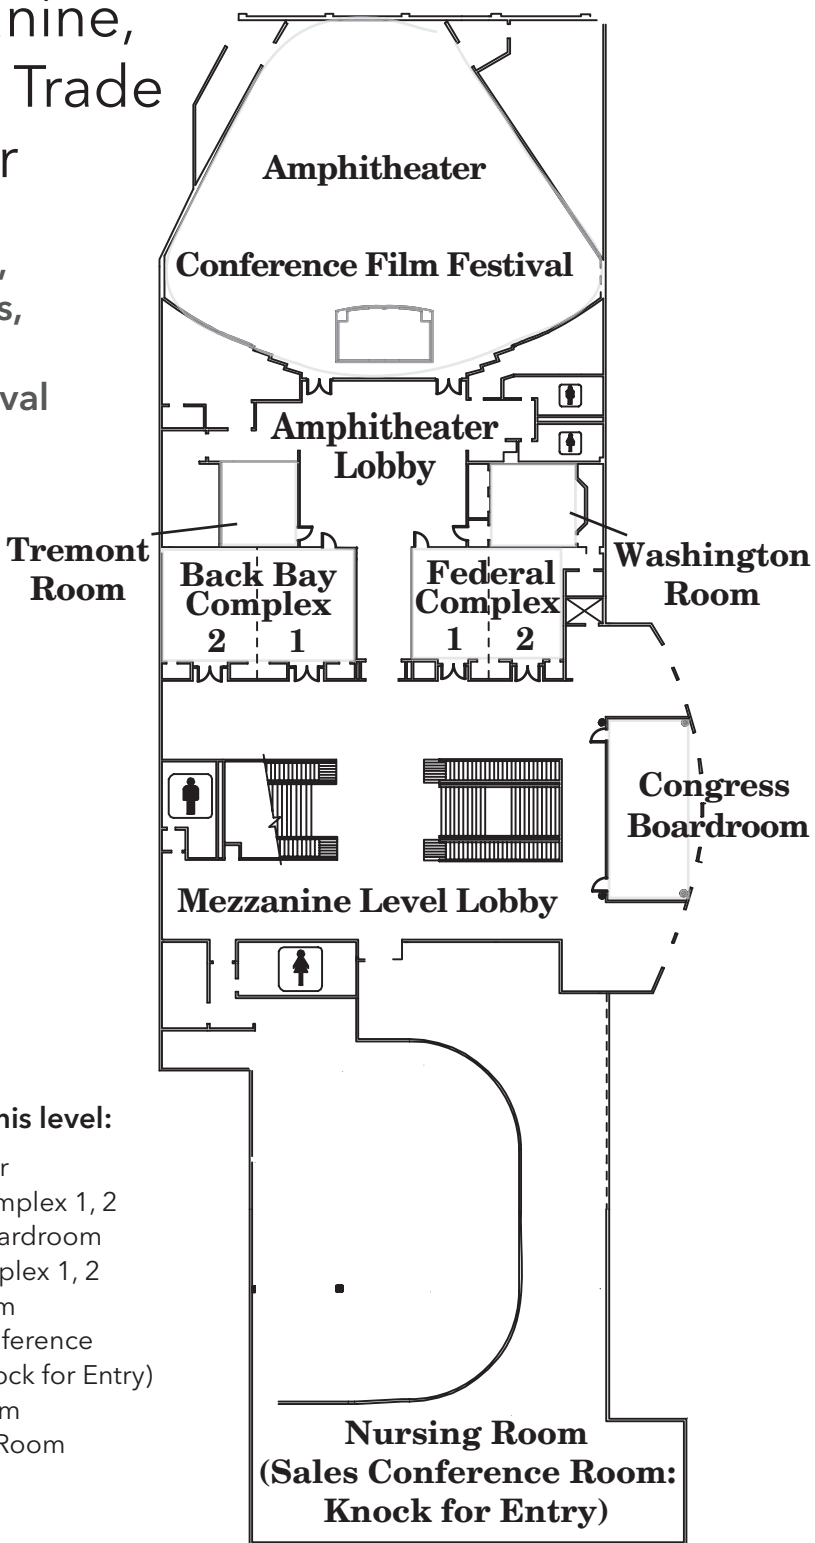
nine,
Trade
r

,
s,

val

Amphitheater

Conference Film Festival

Amphitheater Lobby

Tremont Room

Back Bay Complex
2 1

Federal Complex
1 2

Washington Room

Congress Boardroom

Mezzanine Level Lobby

his level:

r
mplex 1, 2
ardroom
plex 1, 2
m
ference
ock for Entry)
m
Room

Nursing Room (Sales Conference Room: Knock for Entry)